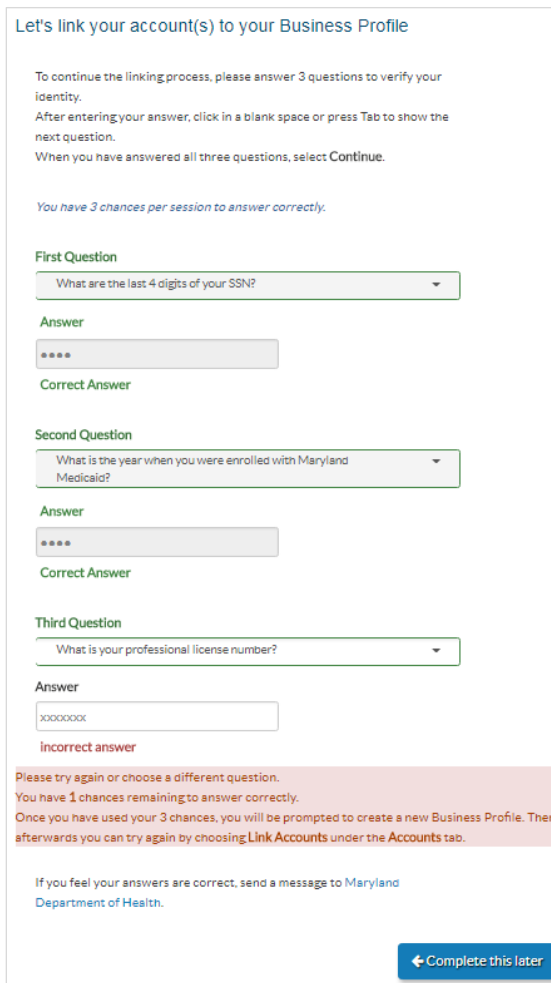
Let's link your account(s) to your Business Profile

To continue the linking process, please answer 3 questions to verify your identity.
After entering your answer, click in a blank space or press Tab to show the next question.
When you have answered all three questions, select Continue.

You have 3 chances per session to answer correctly.

First Question

What are the last 4 digits of your SSN?

Answer

••••

Correct Answer

Second Question

What is the year when you were enrolled with Maryland Medicaid?

Answer

••••

Correct Answer

Third Question

What is your professional license number?

Answer

xxxxxxx

incorrect answer

Please try again or choose a different question.
You have 1 chances remaining to answer correctly.
Once you have used your 3 chances, you will be prompted to create a new Business Profile. Ther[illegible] afterwards you can try again by choosing Link Accounts under the Accounts tab.

If you feel your answers are correct, send a message to Maryland Department of Health.

Complete this later